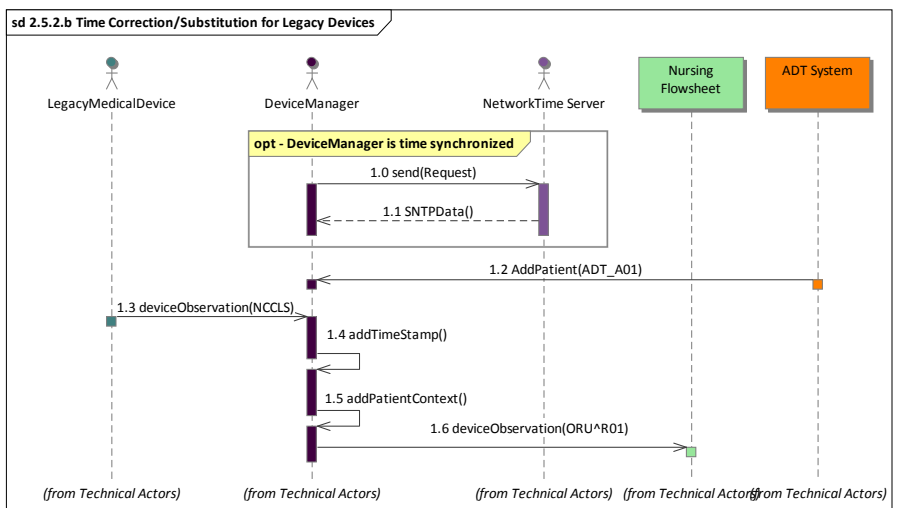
sd 2.5.2.b Time Correction/Substitution for Legacy Devices

LegacyMedicalDevice

DeviceManager

NetworkTime Server

Nursing Flowsheet

ADT System

opt - DeviceManager is time synchronized

1.0 send(Request)

1.1 SNTPData()

1.2 AddPatient(ADT_A01)

1.3 deviceObservation(NCCLS)

1.4 addTimeStamp()

1.5 addPatientContext()

1.6 deviceObservation(ORU^R01)

(from Technical Actors)

(from Technical Actors)

(from Technical Actors)

(from Technical Actors)

(from Technical Actors)